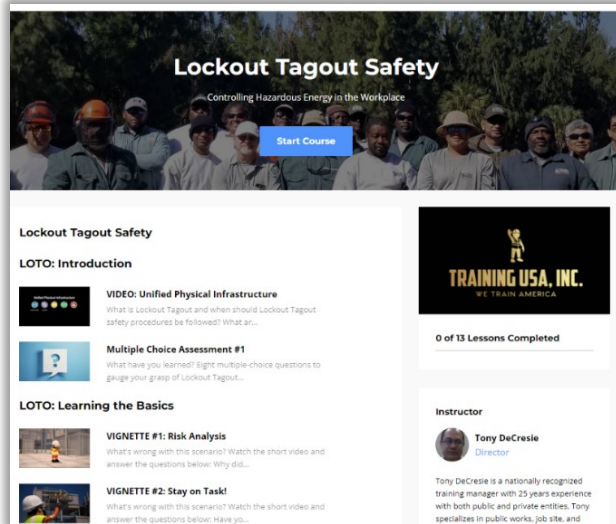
Lockout Tagout Safety

Controlling Hazardous Energy in the Workplace

Start Course

Lockout Tagout Safety

LOTO: Introduction

Unified Physical Infrastructure

VIDEO: Unified Physical Infrastructure

What is Lockout Tagout and when should Lockout Tagout safety procedures be followed? What ar...

Multiple Choice Assessment #1

What have you learned? Eight multiple-choice questions to gauge your grasp of Lockout Tagout...

LOTO: Learning the Basics

VIGNETTE #1: Risk Analysis

What's wrong with this scenario? Watch the short video and answer the questions below: Why did...

VIGNETTE #2: Stay on Task!

What's wrong with this scenario? Watch the short video and answer the questions below: Have yo...

TRAINING USA, INC.

WE TRAIN AMERICA

0 of 13 Lessons Completed

Instructor

Tony DeCresie

Director

Tony DeCresie is a nationally recognized training manager with 25 years experience with both public and private entities. Tony specializes in public works, job site, and